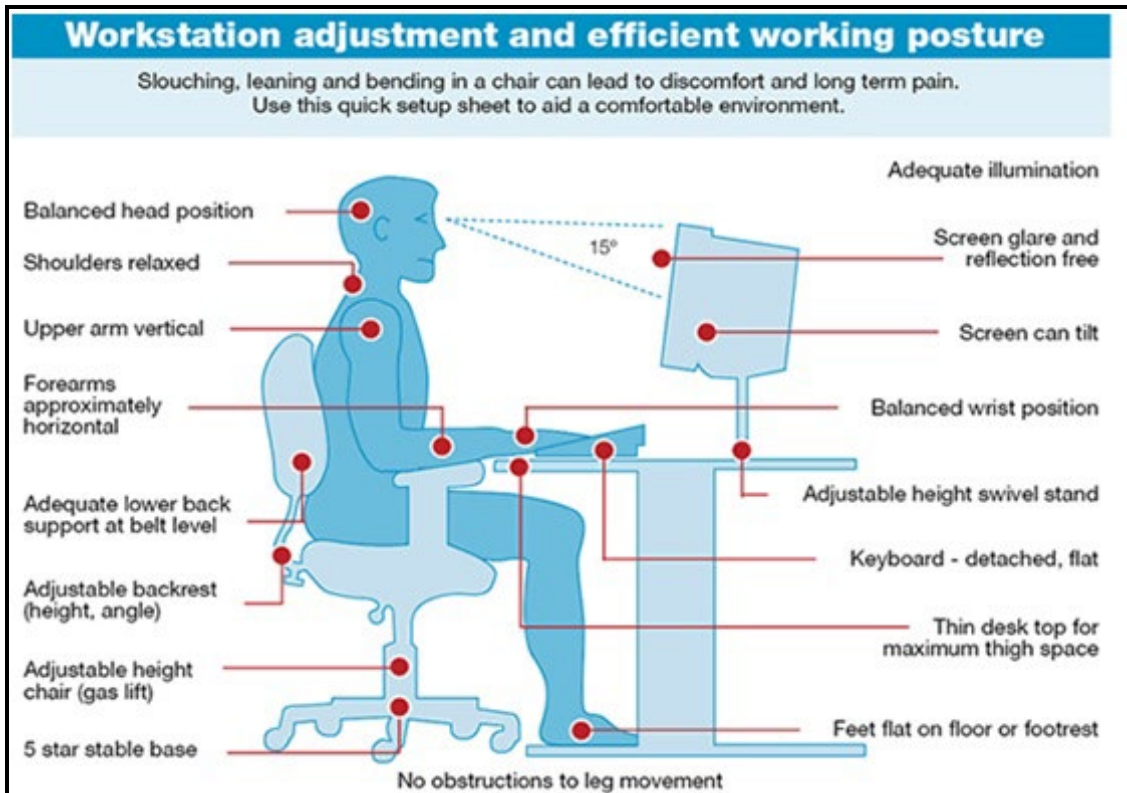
Workstation adjustment and efficient working posture

Slouching, leaning and bending in a chair can lead to discomfort and long term pain. Use this quick setup sheet to aid a comfortable environment.

Adequate illumination

Balanced head position

15°

Screen glare and reflection free

Shoulders relaxed

Upper arm vertical

Screen can tilt

Forearms approximately horizontal

Balanced wrist position

Adjustable height swivel stand

Adequate lower back support at belt level

Keyboard - detached, flat

Adjustable backrest (height, angle)

Thin desk top for maximum thigh space

Adjustable height chair (gas lift)

Feet flat on floor or footrest

5 star stable base

No obstructions to leg movement